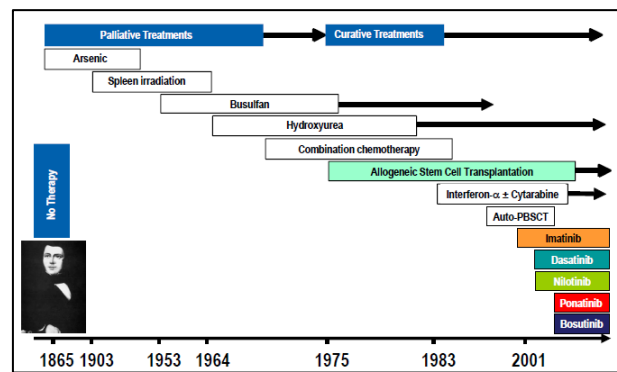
Palliative Treatments
Curative Treatments
Arsenic
Spleen irradiation
Busulfan
Hydroxyurea
Combination chemotherapy
No Therapy
Allogeneic Stem Cell Transplantation
Interferon-$\alpha$ ± Cytarabine
Auto-PBSCT
Imatinib
Dasatinib
Nilotinib
Ponatinib
Bosutinib
1865 1903 1953 1964 1975 1983 2001